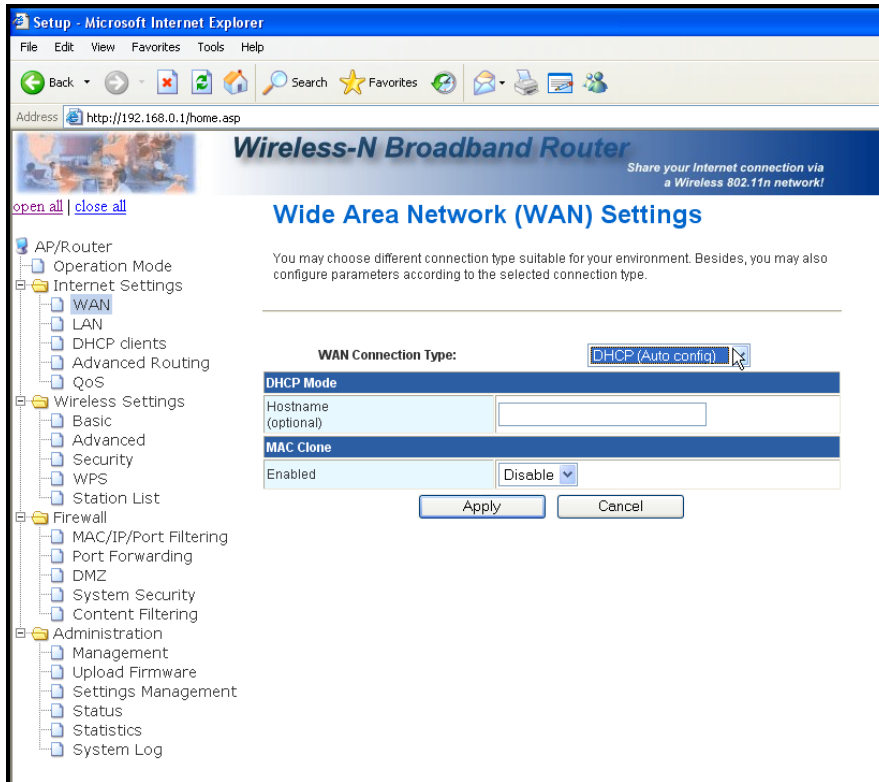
Setup - Microsoft Internet Explorer

File Edit View Favorites Tools Help

Back Search Favorites

Address http://192.168.0.1/home.asp

Wireless-N Broadband Router
Share your Internet connection via a Wireless 802.11n network!

open all | close all

AP/Router
Operation Mode
Internet Settings
WAN
LAN
DHCP clients
Advanced Routing
QoS
Wireless Settings
Basic
Advanced
Security
WPS
Station List
Firewall
MAC/IP/Port Filtering
Port Forwarding
DMZ
System Security
Content Filtering
Administration
Management
Upload Firmware
Settings Management
Status
Statistics
System Log

Wide Area Network (WAN) Settings

You may choose different connection type suitable for your environment. Besides, you may also configure parameters according to the selected connection type.

WAN Connection Type: DHCP (Auto config)

| DHCP Mode | |
|---|---|
| Hostname (optional) | |
| MAC Clone | |
| Enabled | Disable |

Apply Cancel